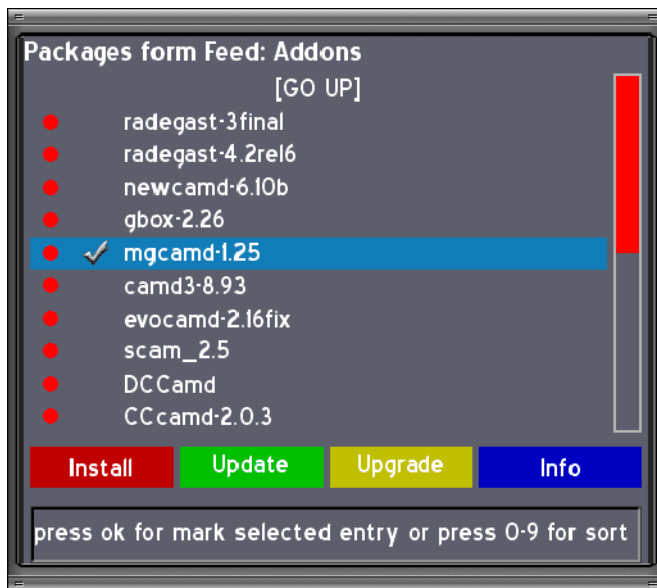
Packages form Feed: Addons

[GO UP]

radegast-3final

radegast-4.2rel6

newcamd-6.10b

gbox-2.26

mgcamd-1.25

camd3-8.93

evocamd-2.16fix

scam_2.5

DCCamd

CCcamd-2.0.3

Install | Update | Upgrade | Info

press ok for mark selected entry or press 0-9 for sort